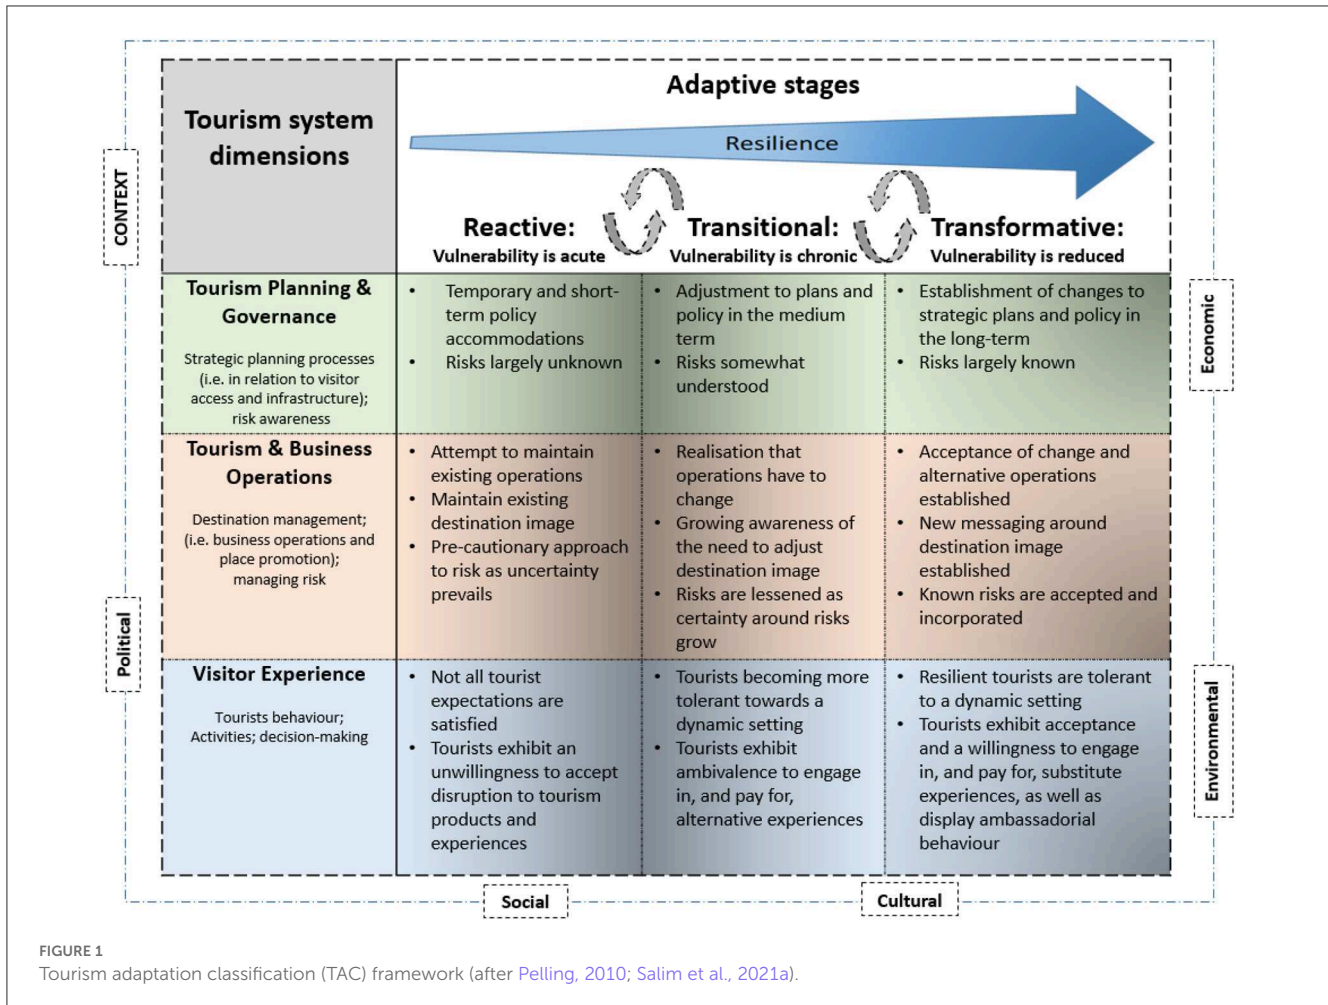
CONTEXT

| Tourism system dimensions | Adaptive stages — Resilience — Reactive: Vulnerability is acute | Transitional: Vulnerability is chronic | Transformative: Vulnerability is reduced |
|---|---|---|---|
| **Tourism Planning & Governance** Strategic planning processes (i.e. in relation to visitor access and infrastructure); risk awareness | • Temporary and short-term policy accommodations • Risks largely unknown | • Adjustment to plans and policy in the medium term • Risks somewhat understood | • Establishment of changes to strategic plans and policy in the long-term • Risks largely known |
| **Tourism & Business Operations** Destination management; (i.e. business operations and place promotion); managing risk | • Attempt to maintain existing operations • Maintain existing destination image • Pre-cautionary approach to risk as uncertainty prevails | • Realisation that operations have to change • Growing awareness of the need to adjust destination image • Risks are lessened as certainty around risks grow | • Acceptance of change and alternative operations established • New messaging around destination image established • Known risks are accepted and incorporated |
| **Visitor Experience** Tourists behaviour; Activities; decision-making | • Not all tourist expectations are satisfied • Tourists exhibit an unwillingness to accept disruption to tourism products and experiences | • Tourists becoming more tolerant towards a dynamic setting • Tourists exhibit ambivalence to engage in, and pay for, alternative experiences | • Resilient tourists are tolerant to a dynamic setting • Tourists exhibit acceptance and a willingness to engage in, and pay for, substitute experiences, as well as display ambassadorial behaviour |

Economic

Political

Environmental

Social

Cultural

FIGURE 1
Tourism adaptation classification (TAC) framework (after Pelling, 2010; Salim et al., 2021a).